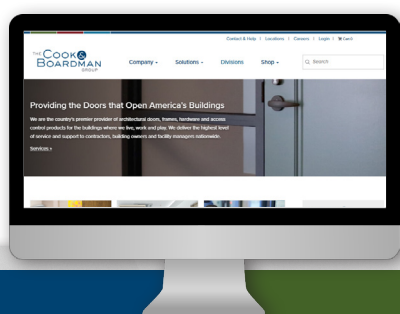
Contact & Help | Locations | Careers | Login | Cart

THE COOK & BOARDMAN GROUP

Company ⌄ Solutions ⌄ Divisions Shop ⌄ Search

Providing the Doors that Open America's Buildings

We are the country's premier provider of architectural doors, frames, hardware and access control products for the buildings where we live, work and play. We deliver the highest level of service and support to contractors, building owners and facility managers nationwide.

Services »